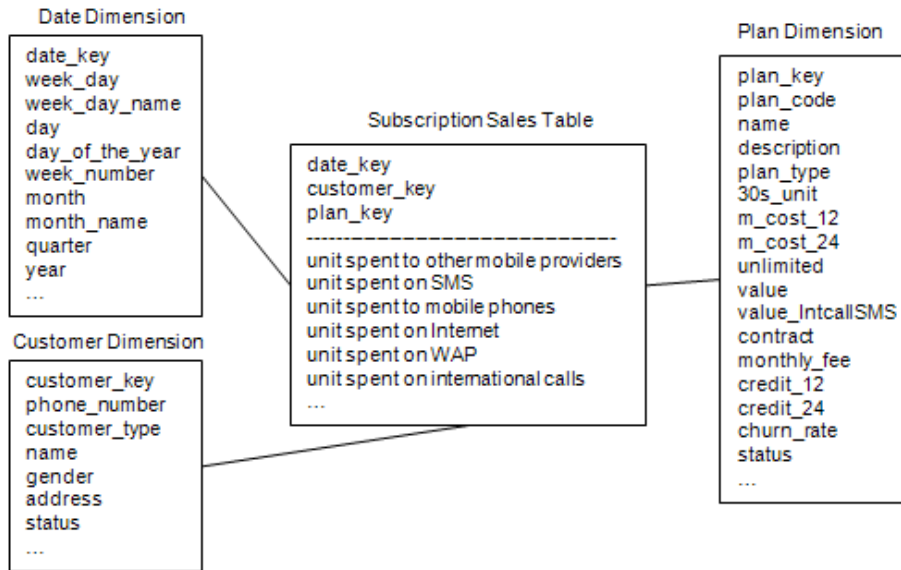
Date Dimension

date_key
week_day
week_day_name
day
day_of_the_year
week_number
month
month_name
quarter
year
...

Customer Dimension

customer_key
phone_number
customer_type
name
gender
address
status
...

Subscription Sales Table

date_key
customer_key
plan_key
------------------------------
unit spent to other mobile providers
unit spent on SMS
unit spent to mobile phones
unit spent on Internet
unit spent on WAP
unit spent on international calls
...

Plan Dimension

plan_key
plan_code
name
description
plan_type
30s_unit
m_cost_12
m_cost_24
unlimited
value
value_IntcallSMS
contract
monthly_fee
credit_12
credit_24
churn_rate
status
...